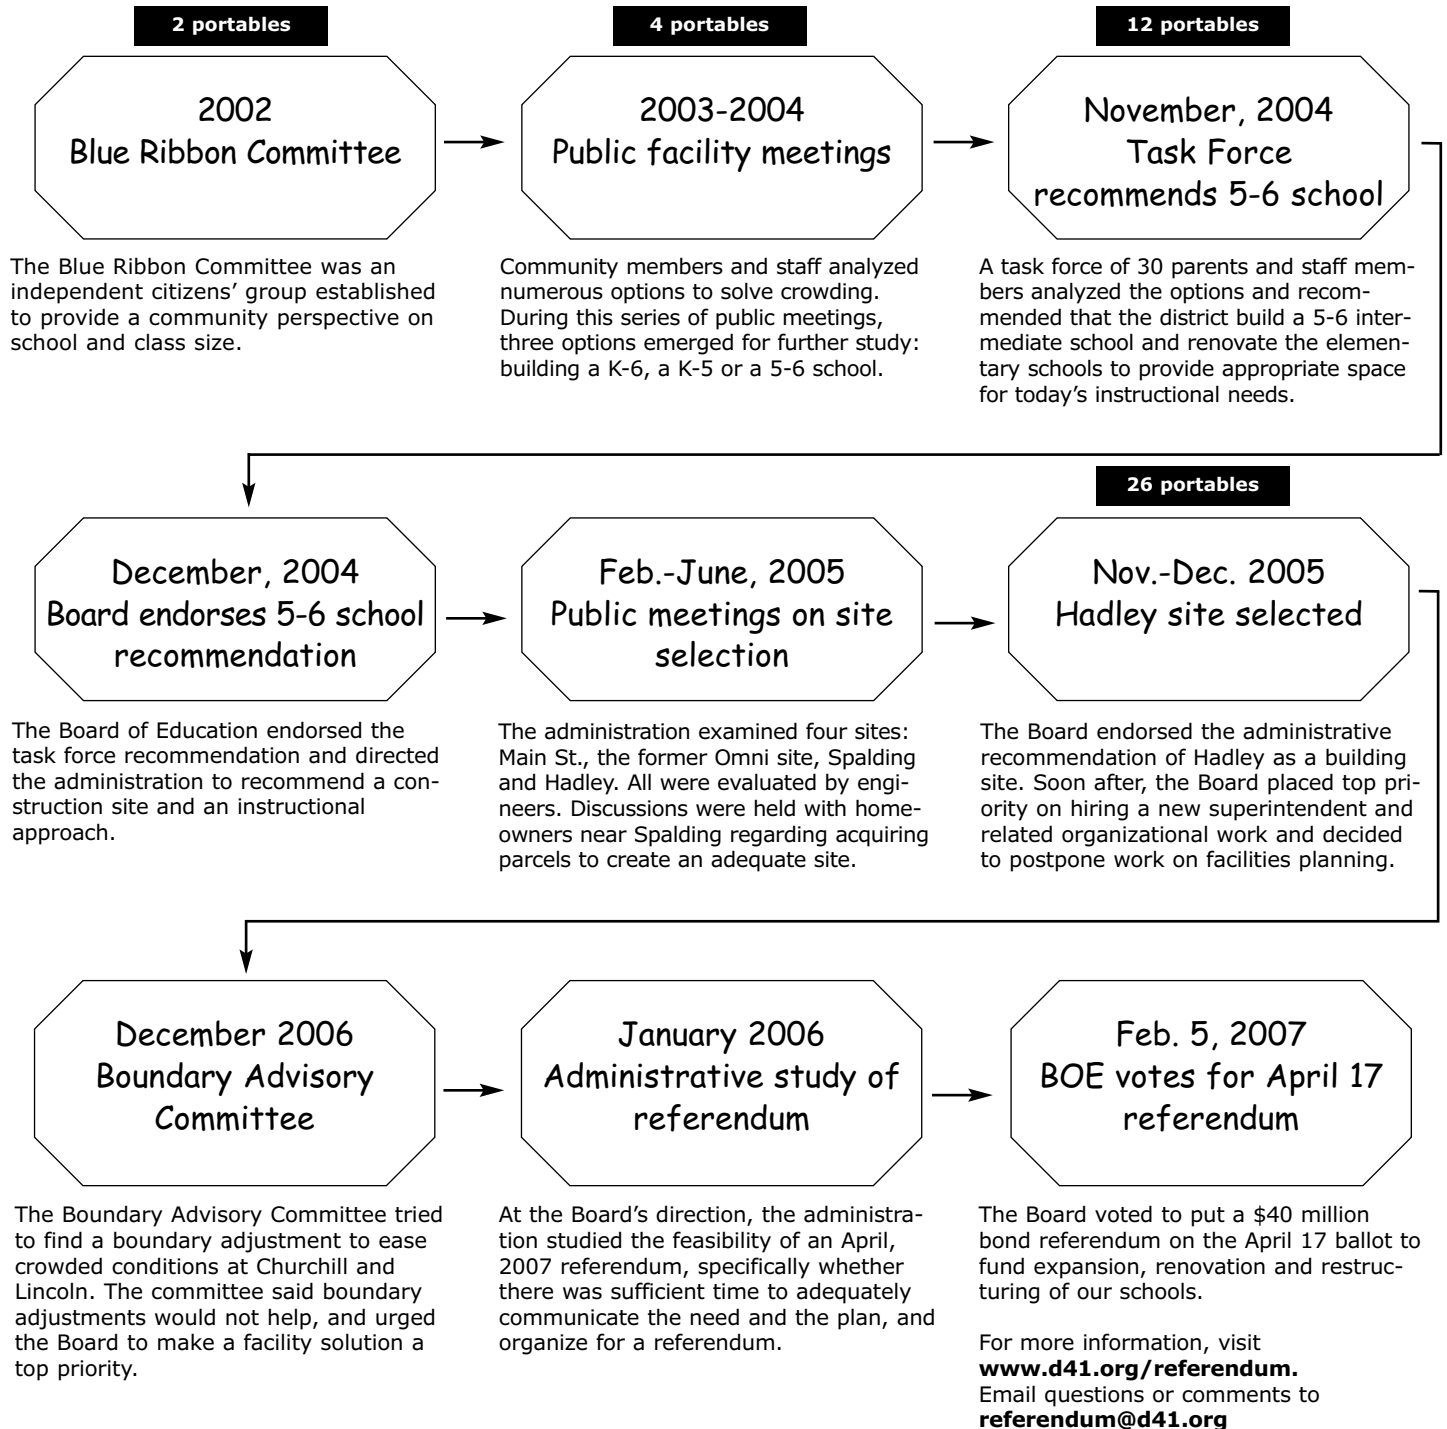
2 portables

2002
Blue Ribbon Committee

The Blue Ribbon Committee was an independent citizens' group established to provide a community perspective on school and class size.

4 portables

2003-2004
Public facility meetings

Community members and staff analyzed numerous options to solve crowding. During this series of public meetings, three options emerged for further study: building a K-6, a K-5 or a 5-6 school.

12 portables

November, 2004
Task Force
recommends 5-6 school

A task force of 30 parents and staff members analyzed the options and recommended that the district build a 5-6 intermediate school and renovate the elementary schools to provide appropriate space for today's instructional needs.

December, 2004
Board endorses 5-6 school recommendation

The Board of Education endorsed the task force recommendation and directed the administration to recommend a construction site and an instructional approach.

Feb.-June, 2005
Public meetings on site selection

The administration examined four sites: Main St., the former Omni site, Spalding and Hadley. All were evaluated by engineers. Discussions were held with homeowners near Spalding regarding acquiring parcels to create an adequate site.

26 portables

Nov.-Dec. 2005
Hadley site selected

The Board endorsed the administrative recommendation of Hadley as a building site. Soon after, the Board placed top priority on hiring a new superintendent and related organizational work and decided to postpone work on facilities planning.

December 2006
Boundary Advisory Committee

The Boundary Advisory Committee tried to find a boundary adjustment to ease crowded conditions at Churchill and Lincoln. The committee said boundary adjustments would not help, and urged the Board to make a facility solution a top priority.

January 2006
Administrative study of referendum

At the Board's direction, the administration studied the feasibility of an April, 2007 referendum, specifically whether there was sufficient time to adequately communicate the need and the plan, and organize for a referendum.

Feb. 5, 2007
BOE votes for April 17 referendum

The Board voted to put a $40 million bond referendum on the April 17 ballot to fund expansion, renovation and restructuring of our schools.

For more information, visit **www.d41.org/referendum.** Email questions or comments to **referendum@d41.org**